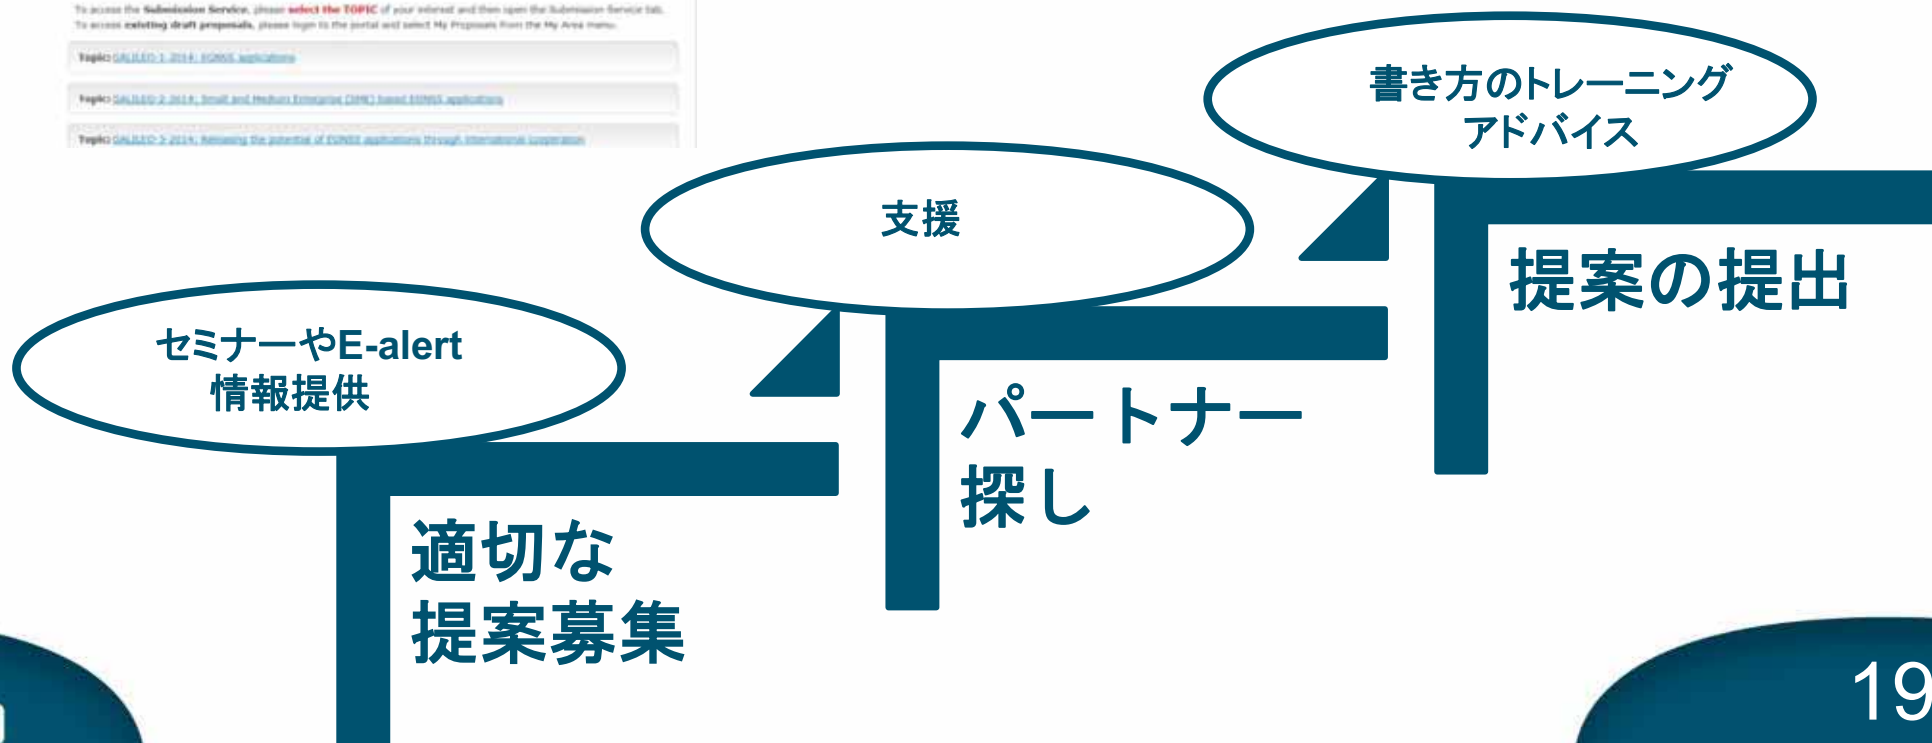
To access the Submission Service, please select the TOPIC of your interest and then open the Submission Service tab.
To access existing draft proposals, please login to the portal and select My Proposals from the My Area menu.

Topic: GALILEO-1-2014: EGNSS applications

Topic: GALILEO-2-2014: Small and Medium Enterprise (SME) based EGNSS applications

Topic: GALILEO-3-2014: Releasing the potential of EGNSS applications through international cooperation

書き方のトレーニング
アドバイス

支援

提案の提出

セミナーやE-alert
情報提供

パートナー
探し

適切な
提案募集

19